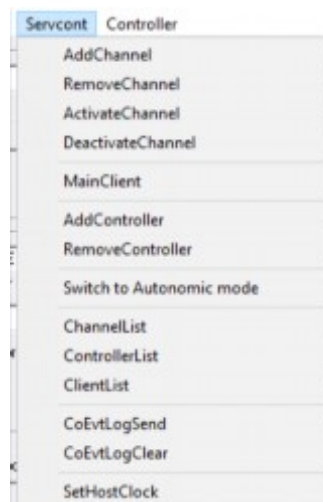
Servcont Controller

AddChannel
RemoveChannel
ActivateChannel
DeactivateChannel

MainClient

AddController
RemoveController

Switch to Autonomic mode

ChannelList
ControllerList
ClientList

CoEvtLogSend
CoEvtLogClear

SetHostClock